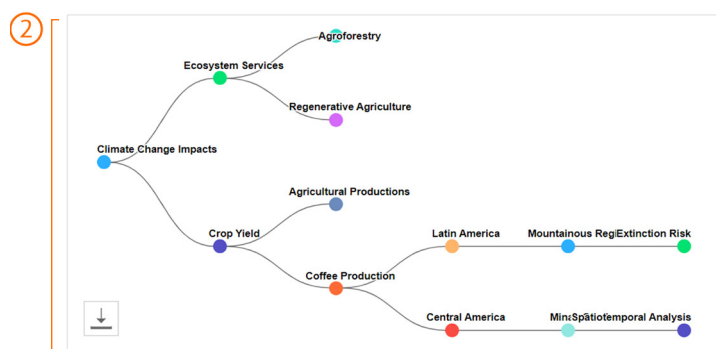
2

Agroforestry

Ecosystem Services

Regenerative Agriculture

Climate Change Impacts

Agricultural Productions

Crop Yield

Latin America

Mountainous RegiExtinction Risk

Coffee Production

Central America

MinaSpatiotemporal Analysis